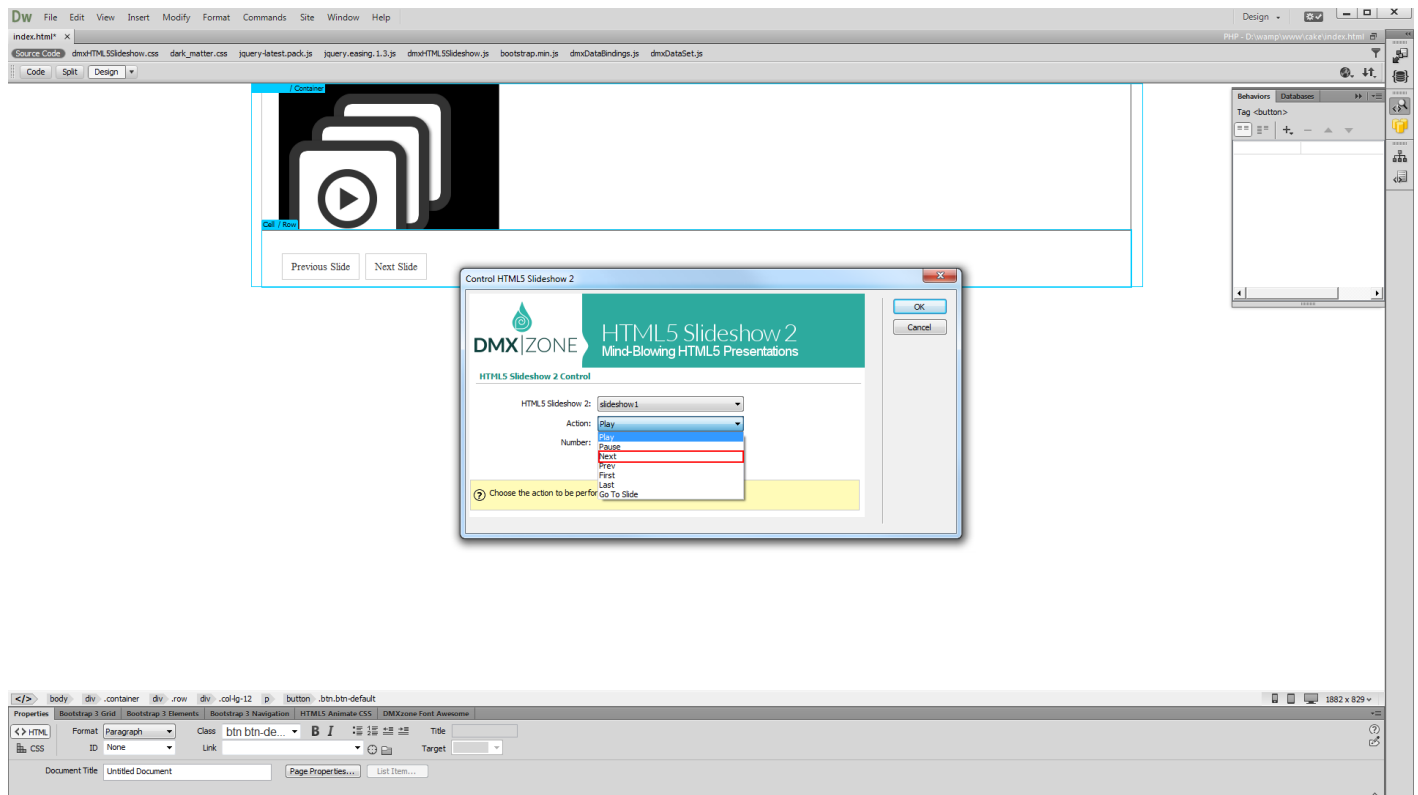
Dw File Edit View Insert Modify Format Commands Site Window Help

Design

index.html* ×

PHP - D:\wamp\www\cake\index.html

Source Code dmxHTML5Slideshow.css dark_matter.css jquery-latest.pack.js jquery.easing.1.3.js dmxHTML5Slideshow.js bootstrap.min.js dmxDataBindings.js dmxDataSet.js

Code Split Design

/ Container

Cell / Row

Previous Slide Next Slide

Behaviors Databases

Tag <button>

Control HTML5 Slideshow 2

DMX|ZONE

HTML5 Slideshow 2
Mind-Blowing HTML5 Presentations

HTML5 Slideshow 2 Control

HTML5 Slideshow 2: slideshow1

Action: Play

Number:

Play
Pause
Next
Prev
First
Last
Go To Slide

Choose the action to be perfor

OK

Cancel

body div .container div .row div .col-lg-12 p button .btn.btn-default

1882 x 829

Properties Bootstrap 3 Grid Bootstrap 3 Elements Bootstrap 3 Navigation HTML5 Animate CSS DMXzone Font Awesome

HTML Format Paragraph Class btn btn-de... B I Title

CSS ID None Link Target

Document Title Untitled Document Page Properties... List Item...